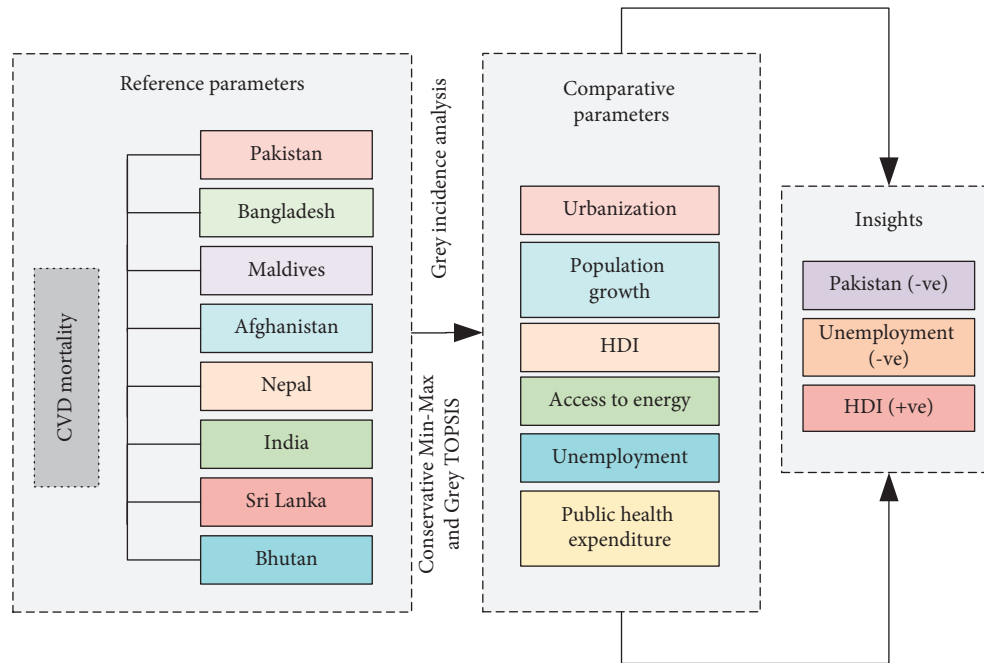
Reference parameters

CVD mortality

Pakistan

Bangladesh

Maldives

Afghanistan

Nepal

India

Sri Lanka

Bhutan

Grey incidence analysis

Conservative Min-Max and Grey TOPSIS

Comparative parameters

Urbanization

Population growth

HDI

Access to energy

Unemployment

Public health expenditure

Insights

Pakistan (-ve)

Unemployment (-ve)

HDI (+ve)